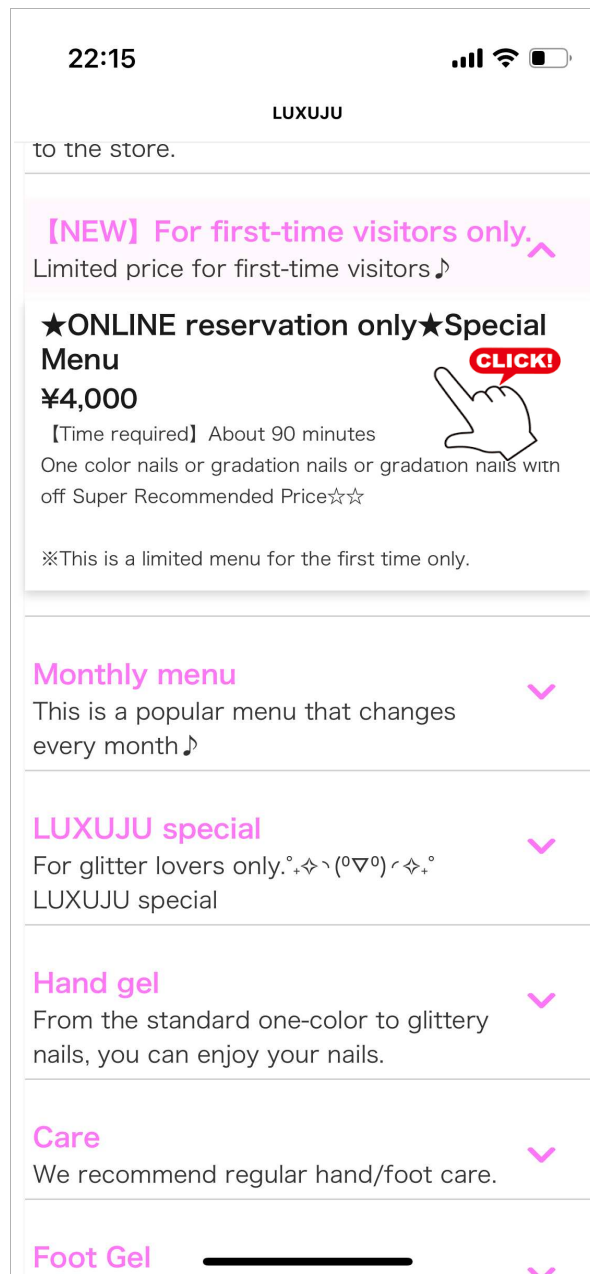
22:15

LUXUJU

to the store.

【NEW】For first-time visitors only.
Limited price for first-time visitors♪

★ONLINE reservation only★Special Menu
CLICK!
¥4,000
【Time required】About 90 minutes
One color nails or gradation nails or gradation nails with off Super Recommended Price☆☆

※This is a limited menu for the first time only.

Monthly menu
This is a popular menu that changes every month♪

LUXUJU special
For glitter lovers only.°₊✧ヽ(⁰∇⁰)ノ✧₊°
LUXUJU special

Hand gel
From the standard one-color to glittery nails, you can enjoy your nails.

Care
We recommend regular hand/foot care.

Foot Gel